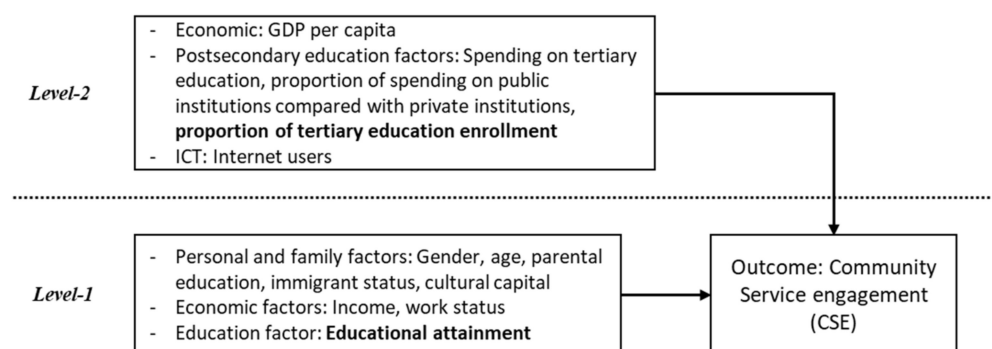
Level-2

- Economic: GDP per capita
- Postsecondary education factors: Spending on tertiary education, proportion of spending on public institutions compared with private institutions, **proportion of tertiary education enrollment**
- ICT: Internet users

Level-1

- Personal and family factors: Gender, age, parental education, immigrant status, cultural capital
- Economic factors: Income, work status
- Education factor: **Educational attainment**

Outcome: Community Service engagement (CSE)